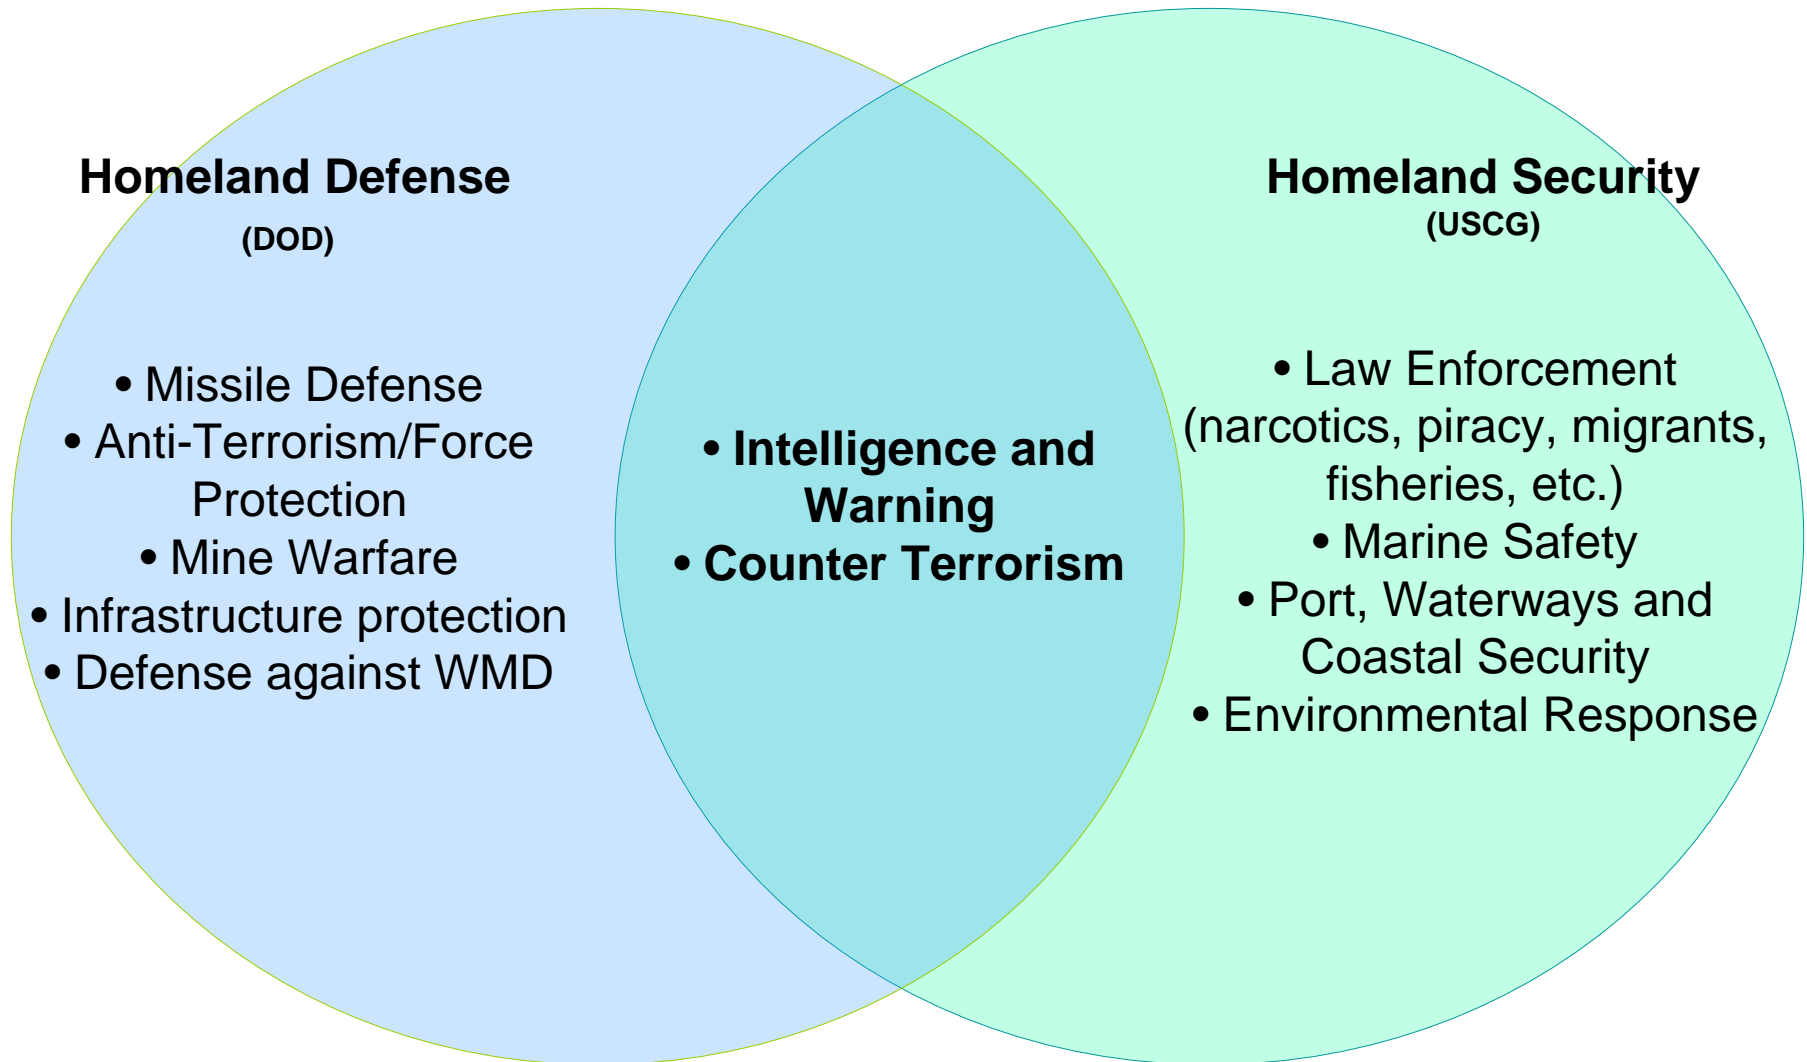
Homeland Defense
(DOD)

• Missile Defense
• Anti-Terrorism/Force Protection
• Mine Warfare
• Infrastructure protection
• Defense against WMD

• Intelligence and Warning
• Counter Terrorism

Homeland Security
(USCG)

• Law Enforcement (narcotics, piracy, migrants, fisheries, etc.)
• Marine Safety
• Port, Waterways and Coastal Security
• Environmental Response